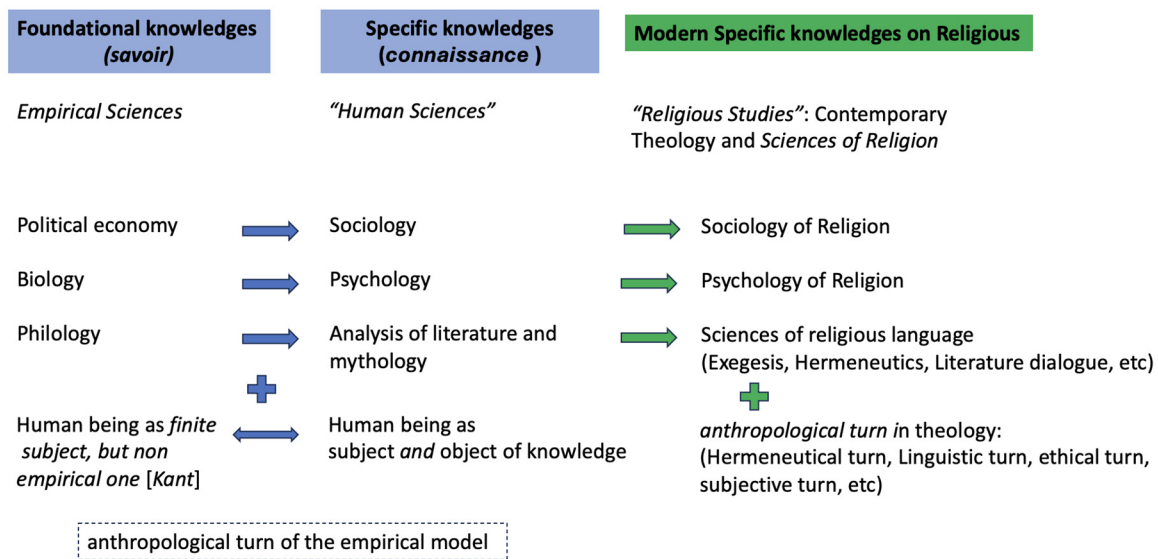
Foundational knowledges (*savoir*)

Specific knowledges (*connaissance* )

Modern Specific knowledges on Religious

*Empirical Sciences*

*"Human Sciences"*

*"Religious Studies"*: Contemporary Theology and *Sciences of Religion*

Political economy

Sociology

Sociology of Religion

Biology

Psychology

Psychology of Religion

Philology

Analysis of literature and mythology

Sciences of religious language (Exegesis, Hermeneutics, Literature dialogue, etc)

Human being as *finite subject, but non empirical one* [*Kant*]

Human being as subject *and* object of knowledge

*anthropological turn* in theology: (Hermeneutical turn, Linguistic turn, ethical turn, subjective turn, etc)

anthropological turn of the empirical model